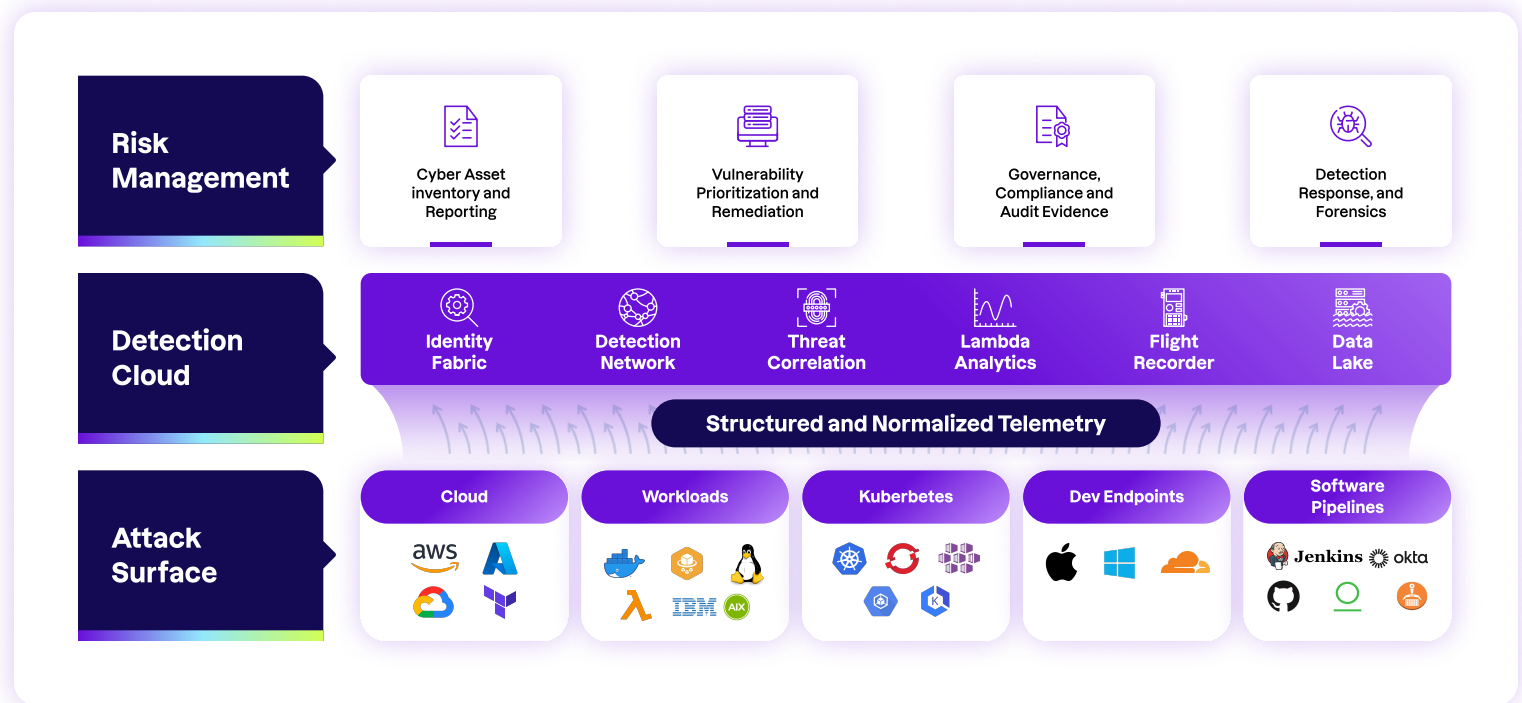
Risk Management

Cyber Asset inventory and Reporting

Vulnerability Prioritization and Remediation

Governance, Compliance and Audit Evidence

Detection Response, and Forensics

Detection Cloud

Identity Fabric

Detection Network

Threat Correlation

Lambda Analytics

Flight Recorder

Data Lake

Structured and Normalized Telemetry

Attack Surface

Cloud

aws

Workloads

IBM

AIX

Kuberbetes

Dev Endpoints

Software Pipelines

Jenkins

okta